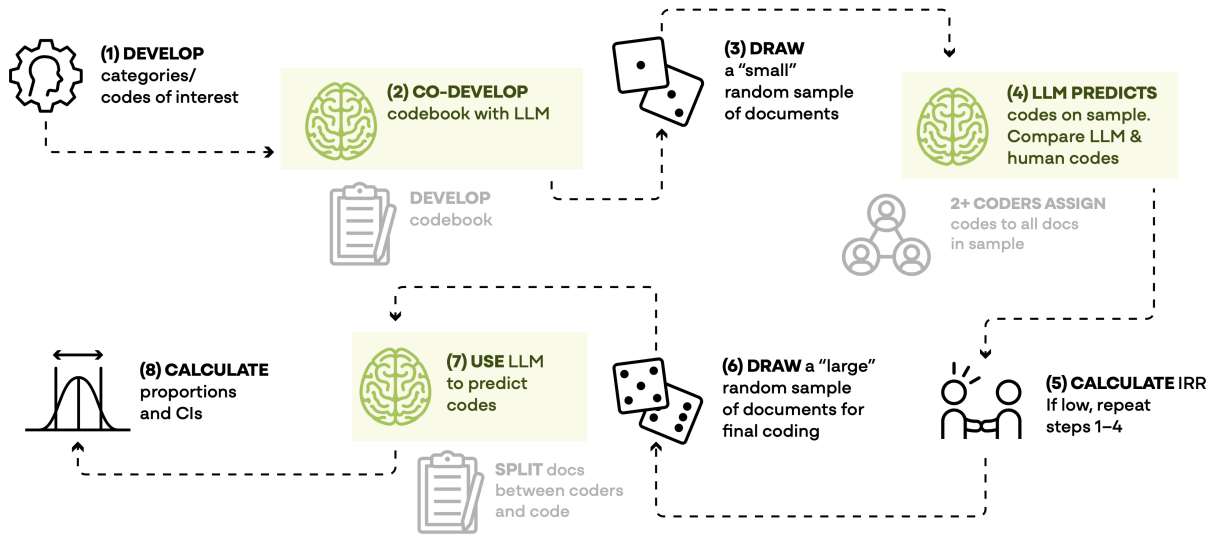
(1) DEVELOP categories/ codes of interest

(2) CO-DEVELOP codebook with LLM

DEVELOP codebook

(3) DRAW a “small” random sample of documents

(4) LLM PREDICTS codes on sample. Compare LLM & human codes

2+ CODERS ASSIGN codes to all docs in sample

(5) CALCULATE IRR If low, repeat steps 1–4

(6) DRAW a “large” random sample of documents for final coding

(7) USE LLM to predict codes

SPLIT docs between coders and code

(8) CALCULATE proportions and CIs